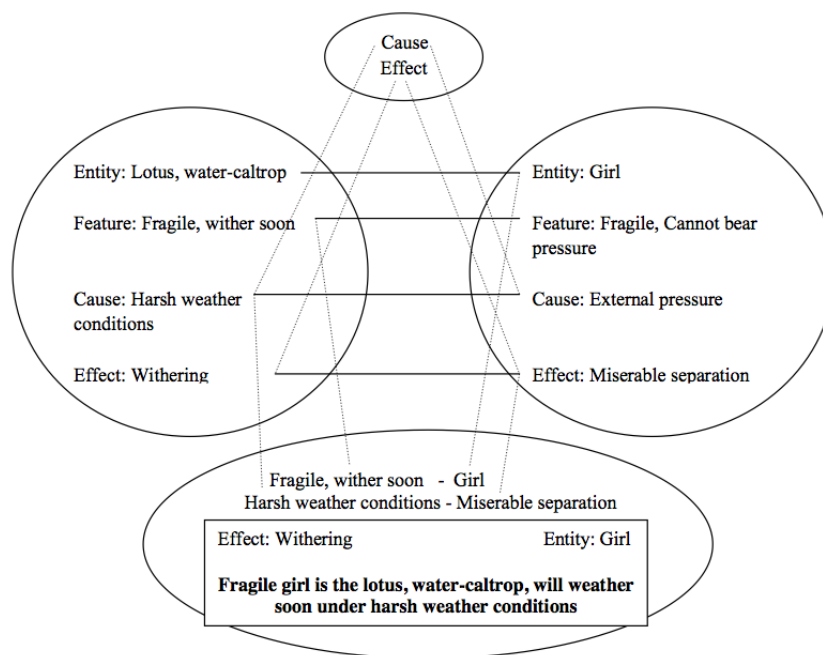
Cause
Effect

Entity: Lotus, water-caltrop

Feature: Fragile, wither soon

Cause: Harsh weather conditions

Effect: Withering

Entity: Girl

Feature: Fragile, Cannot bear pressure

Cause: External pressure

Effect: Miserable separation

Fragile, wither soon - Girl
Harsh weather conditions - Miserable separation

Effect: Withering

Entity: Girl

**Fragile girl is the lotus, water-caltrop, will weather soon under harsh weather conditions**